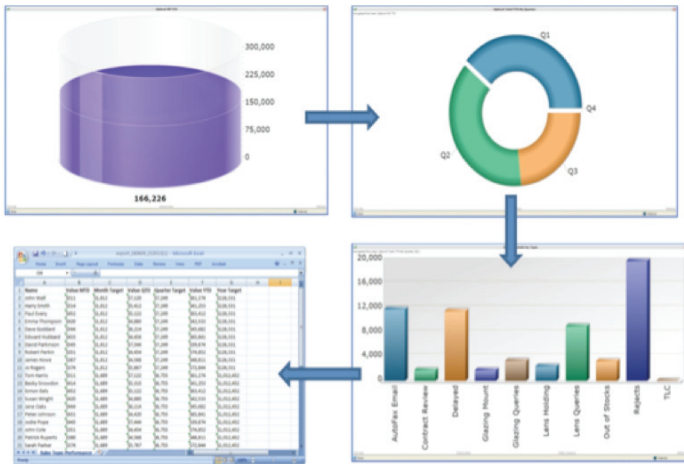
300,000
225,000
150,000
75,000
0
166,226

Q1
Q4
Q2
Q3

20,000
16,000
12,000
8,000
4,000
0
AutoFax Email
Contract Review
Delayed
Glazing Mount
Glazing Queries
Lens Holding
Lens Queries
Out of Stocks
Rejects
TLC

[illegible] - Microsoft Excel
Home Insert Page Layout Formulas Data Review View
| Name | Value MTD | Month Target | Value QTD | Quarter Target | Value YTD | Year Target |
|---|---|---|---|---|---|---|
| John Wall | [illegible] | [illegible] | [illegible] | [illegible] | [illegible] | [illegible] |
| Harry Smith | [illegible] | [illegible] | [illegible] | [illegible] | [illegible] | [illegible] |
| Paul Evans | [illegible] | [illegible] | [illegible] | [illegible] | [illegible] | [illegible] |
| Emma Thompson | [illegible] | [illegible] | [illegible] | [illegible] | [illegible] | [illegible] |
| Dave Austin | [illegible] | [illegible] | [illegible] | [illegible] | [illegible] | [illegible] |
| Edward Hubbard | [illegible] | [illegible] | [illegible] | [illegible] | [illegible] | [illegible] |
| David Patterson | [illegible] | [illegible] | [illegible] | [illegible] | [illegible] | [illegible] |
| Robert Parkin | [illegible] | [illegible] | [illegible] | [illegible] | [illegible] | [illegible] |
| James Moore | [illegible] | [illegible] | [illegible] | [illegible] | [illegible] | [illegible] |
| Al Rogers | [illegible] | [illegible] | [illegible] | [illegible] | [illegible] | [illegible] |
| Tom Harris | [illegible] | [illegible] | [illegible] | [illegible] | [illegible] | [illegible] |
| Becky Snowdon | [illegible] | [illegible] | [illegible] | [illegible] | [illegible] | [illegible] |
| Simon Bell | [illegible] | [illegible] | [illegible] | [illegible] | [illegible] | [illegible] |
| Susan Wright | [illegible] | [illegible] | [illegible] | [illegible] | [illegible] | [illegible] |
| Jane Oaks | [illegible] | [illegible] | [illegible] | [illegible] | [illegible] | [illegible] |
| Peter Johnson | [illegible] | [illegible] | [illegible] | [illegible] | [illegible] | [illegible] |
| Katie Pope | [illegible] | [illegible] | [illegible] | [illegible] | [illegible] | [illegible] |
| John Cole | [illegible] | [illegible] | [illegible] | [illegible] | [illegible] | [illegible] |
| Patrick Ruperts | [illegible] | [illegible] | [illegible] | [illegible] | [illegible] | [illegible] |
| Sarah Parker | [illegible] | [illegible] | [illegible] | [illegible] | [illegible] | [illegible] |
Sales Team Performance